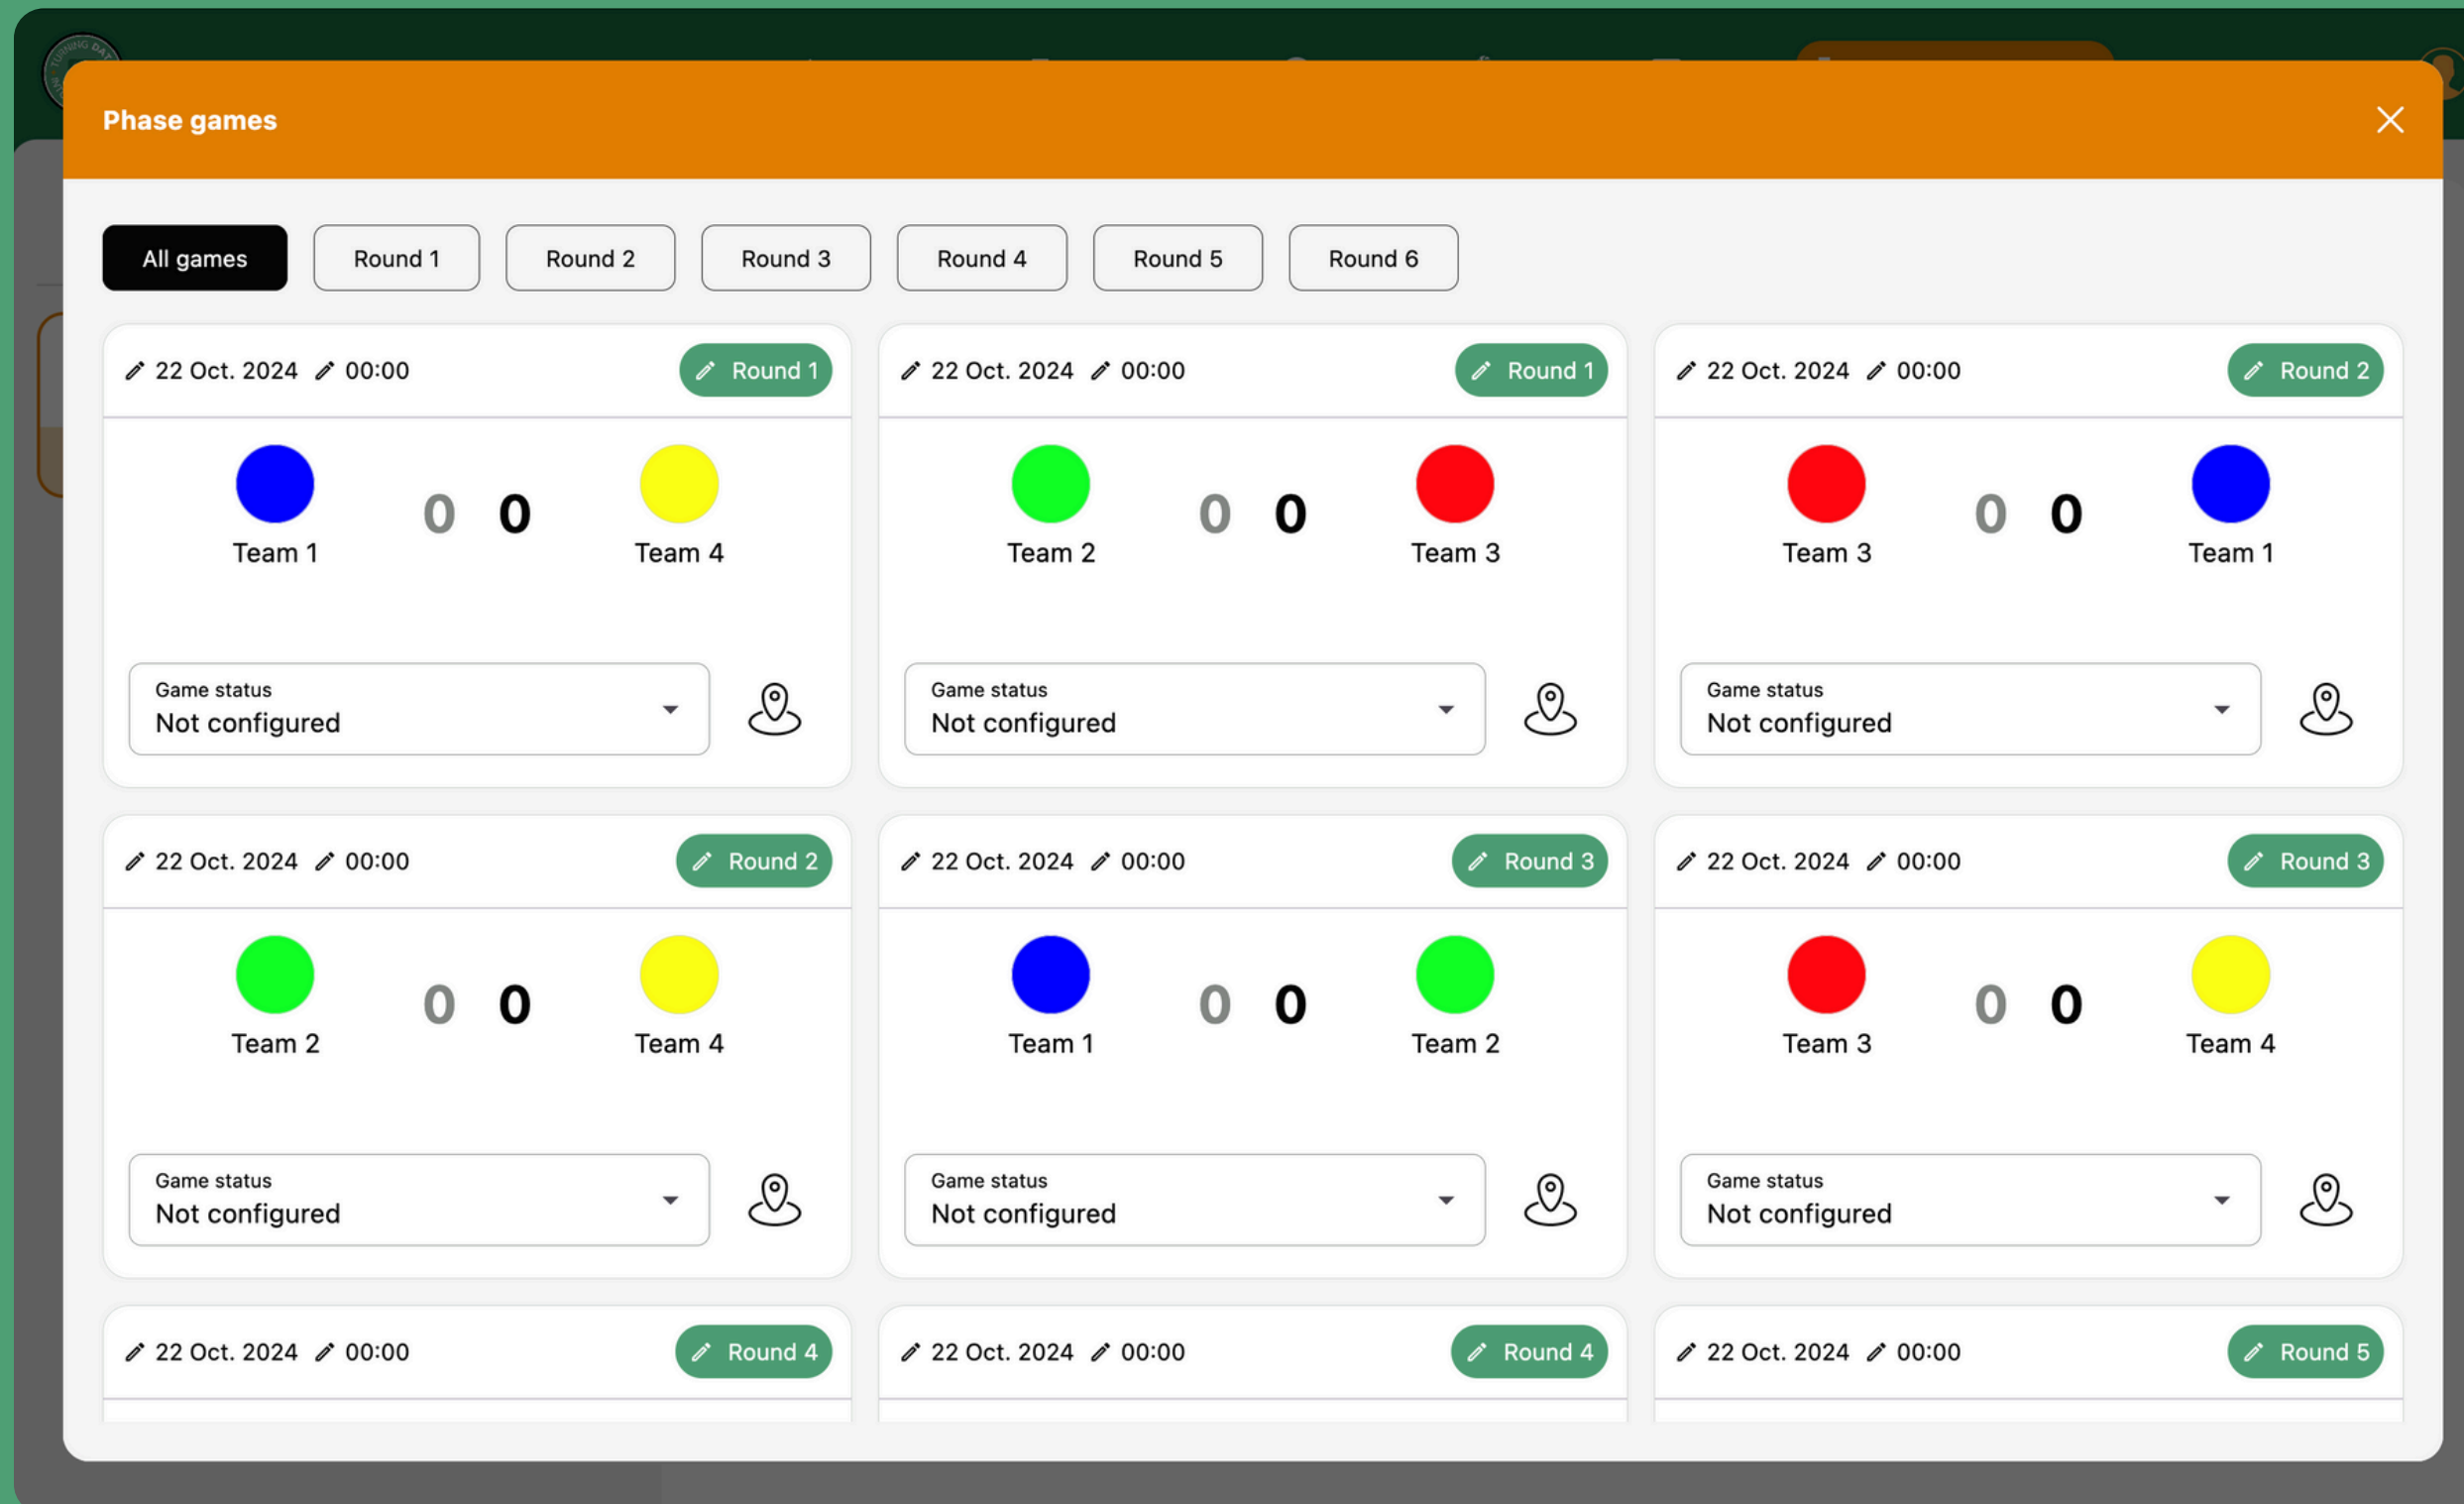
Phase games

All games | Round 1 | Round 2 | Round 3 | Round 4 | Round 5 | Round 6

22 Oct. 2024 00:00 Round 1
Team 1 0 0 Team 4
Game status
Not configured

22 Oct. 2024 00:00 Round 1
Team 2 0 0 Team 3
Game status
Not configured

22 Oct. 2024 00:00 Round 2
Team 3 0 0 Team 1
Game status
Not configured

22 Oct. 2024 00:00 Round 2
Team 2 0 0 Team 4
Game status
Not configured

22 Oct. 2024 00:00 Round 3
Team 1 0 0 Team 2
Game status
Not configured

22 Oct. 2024 00:00 Round 3
Team 3 0 0 Team 4
Game status
Not configured

22 Oct. 2024 00:00 Round 4

22 Oct. 2024 00:00 Round 4

22 Oct. 2024 00:00 Round 5